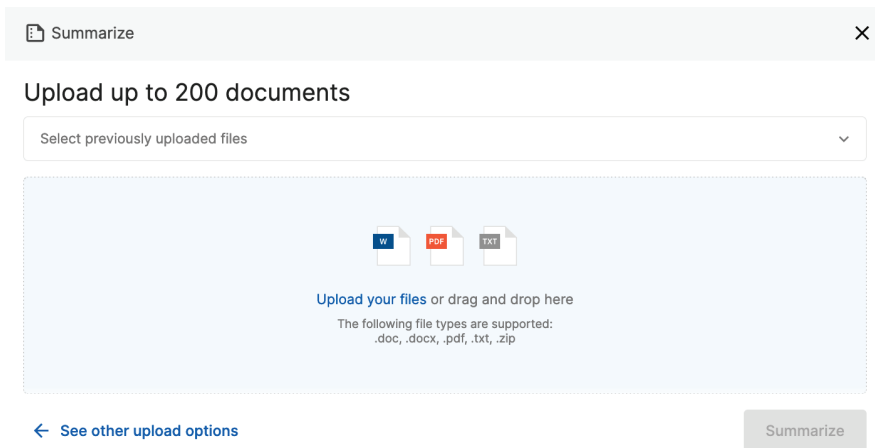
Summarize

Upload up to 200 documents

Select previously uploaded files

W PDF TXT

Upload your files or drag and drop here

The following file types are supported:
.doc, .docx, .pdf, .txt, .zip

← See other upload options

Summarize